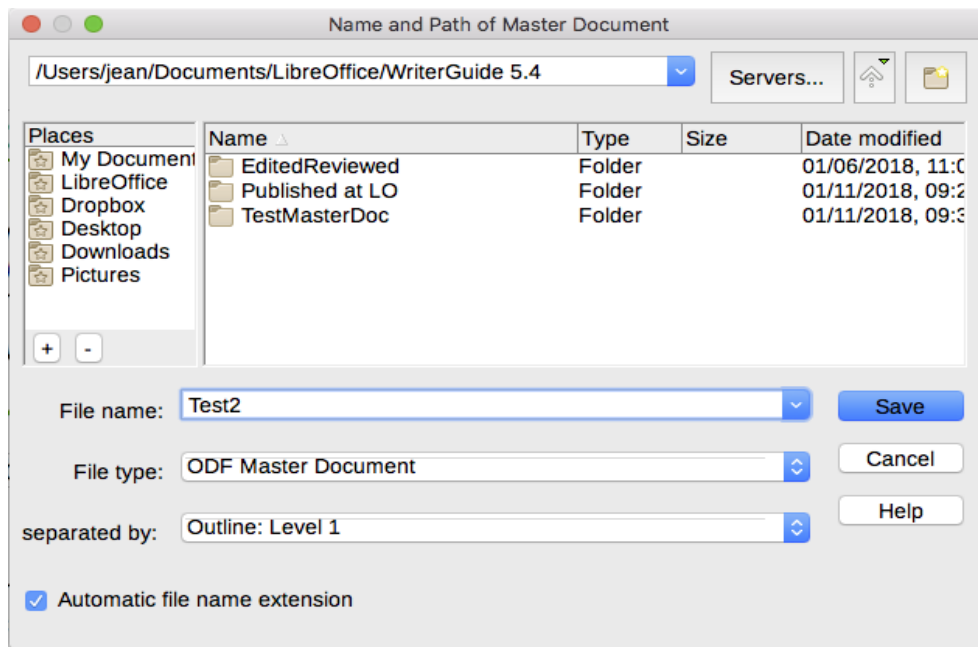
Name and Path of Master Document

/Users/jean/Documents/LibreOffice/WriterGuide 5.4

Servers...

Places
My Document
LibreOffice
Dropbox
Desktop
Downloads
Pictures

+ -

| Name | Type | Size | Date modified |
|---|---|---|---|
| EditedReviewed | Folder | | 01/06/2018, 11:0 |
| Published at LO | Folder | | 01/11/2018, 09:2 |
| TestMasterDoc | Folder | | 01/11/2018, 09:3 |

File name: Test2

File type: ODF Master Document

separated by: Outline: Level 1

Save

Cancel

Help

Automatic file name extension